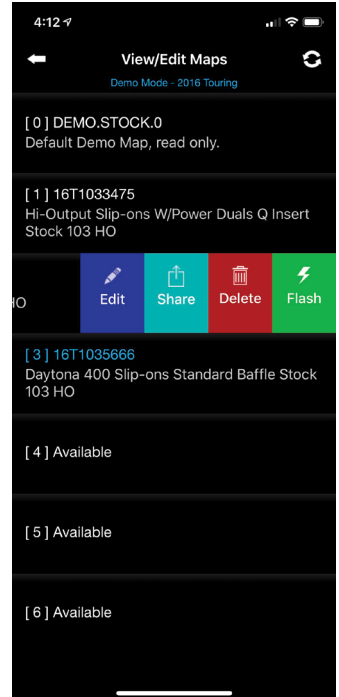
4:12

View/Edit Maps

Demo Mode - 2016 Touring

[ 0 ] DEMO.STOCK.0
Default Demo Map, read only.

[ 1 ] 16T1033475
Hi-Output Slip-ons W/Power Duals Q Insert Stock 103 HO

HO

Edit

Share

Delete

Flash

[ 3 ] 16T1035666
Daytona 400 Slip-ons Standard Baffle Stock 103 HO

[ 4 ] Available

[ 5 ] Available

[ 6 ] Available